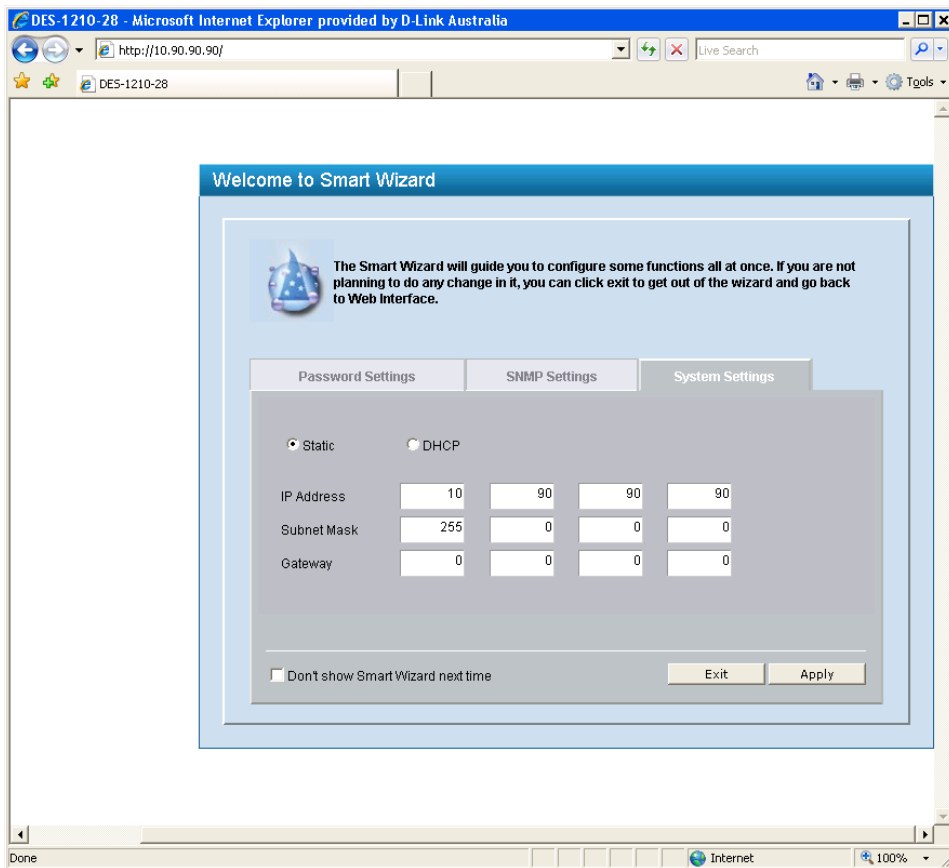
DES-1210-28 - Microsoft Internet Explorer provided by D-Link Australia

http://10.90.90.90/

Live Search

DES-1210-28

Tools

Welcome to Smart Wizard

The Smart Wizard will guide you to configure some functions all at once. If you are not planning to do any change in it, you can click exit to get out of the wizard and go back to Web Interface.

Password Settings | SNMP Settings | System Settings

Static DHCP

| IP Address | 10 | 90 | 90 | 90 |
|---|---|---|---|---|
| Subnet Mask | 255 | 0 | 0 | 0 |
| Gateway | 0 | 0 | 0 | 0 |

Don't show Smart Wizard next time

Exit Apply

Done

Internet

100%